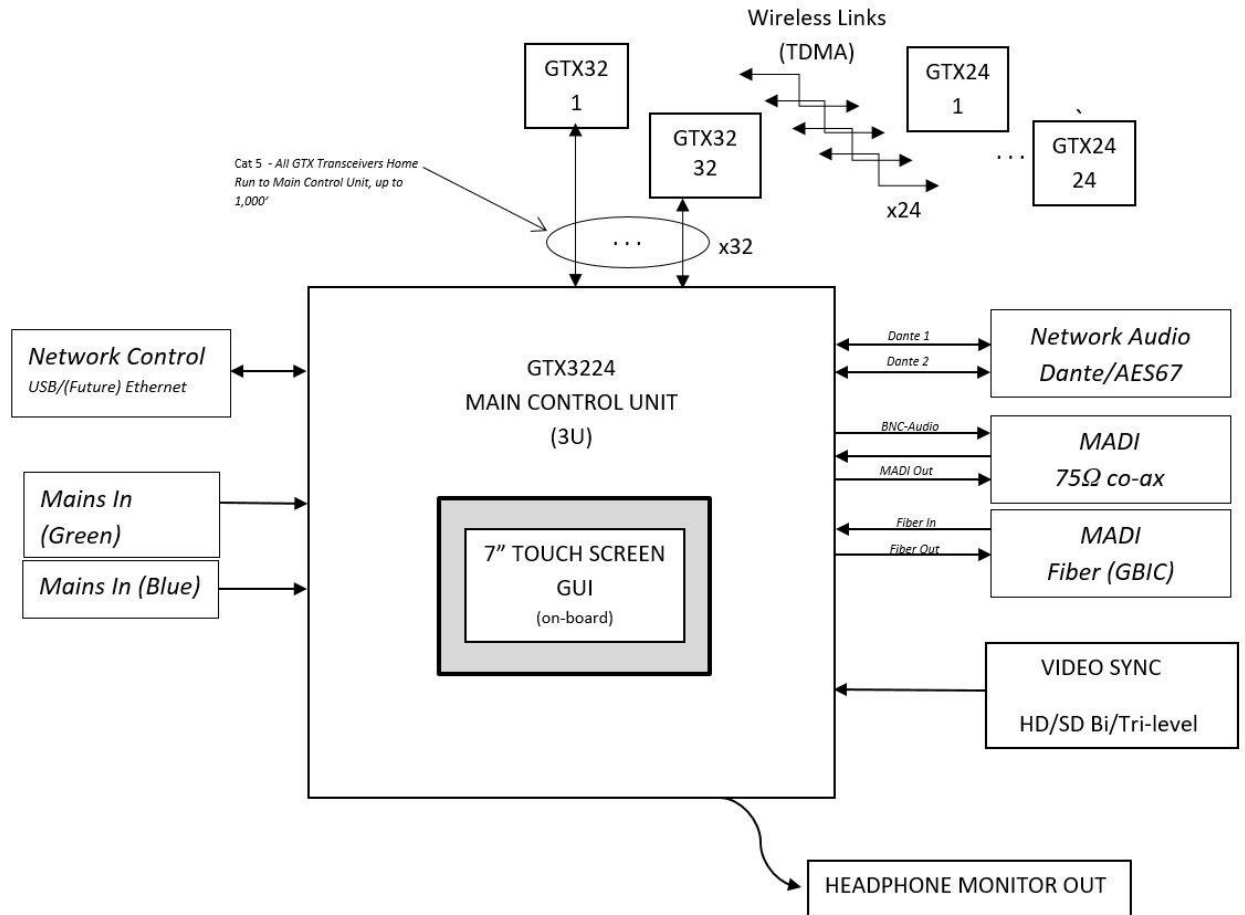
Wireless Links
(TDMA)

GTX32
1

GTX32
32

GTX24
1

`

GTX24
24

. . .

x24

Cat 5 - All GTX Transceivers Home Run to Main Control Unit, up to 1,000'

. . .

x32

Network Control
USB/(Future) Ethernet

GTX3224
MAIN CONTROL UNIT
(3U)

Dante 1

Dante 2

Network Audio
Dante/AES67

BNC-Audio

MADI Out

MADI
75Ω co-ax

Mains In
(Green)

Mains In (Blue)

7" TOUCH SCREEN
GUI
(on-board)

Fiber In

Fiber Out

MADI
Fiber (GBIC)

VIDEO SYNC
HD/SD Bi/Tri-level

HEADPHONE MONITOR OUT